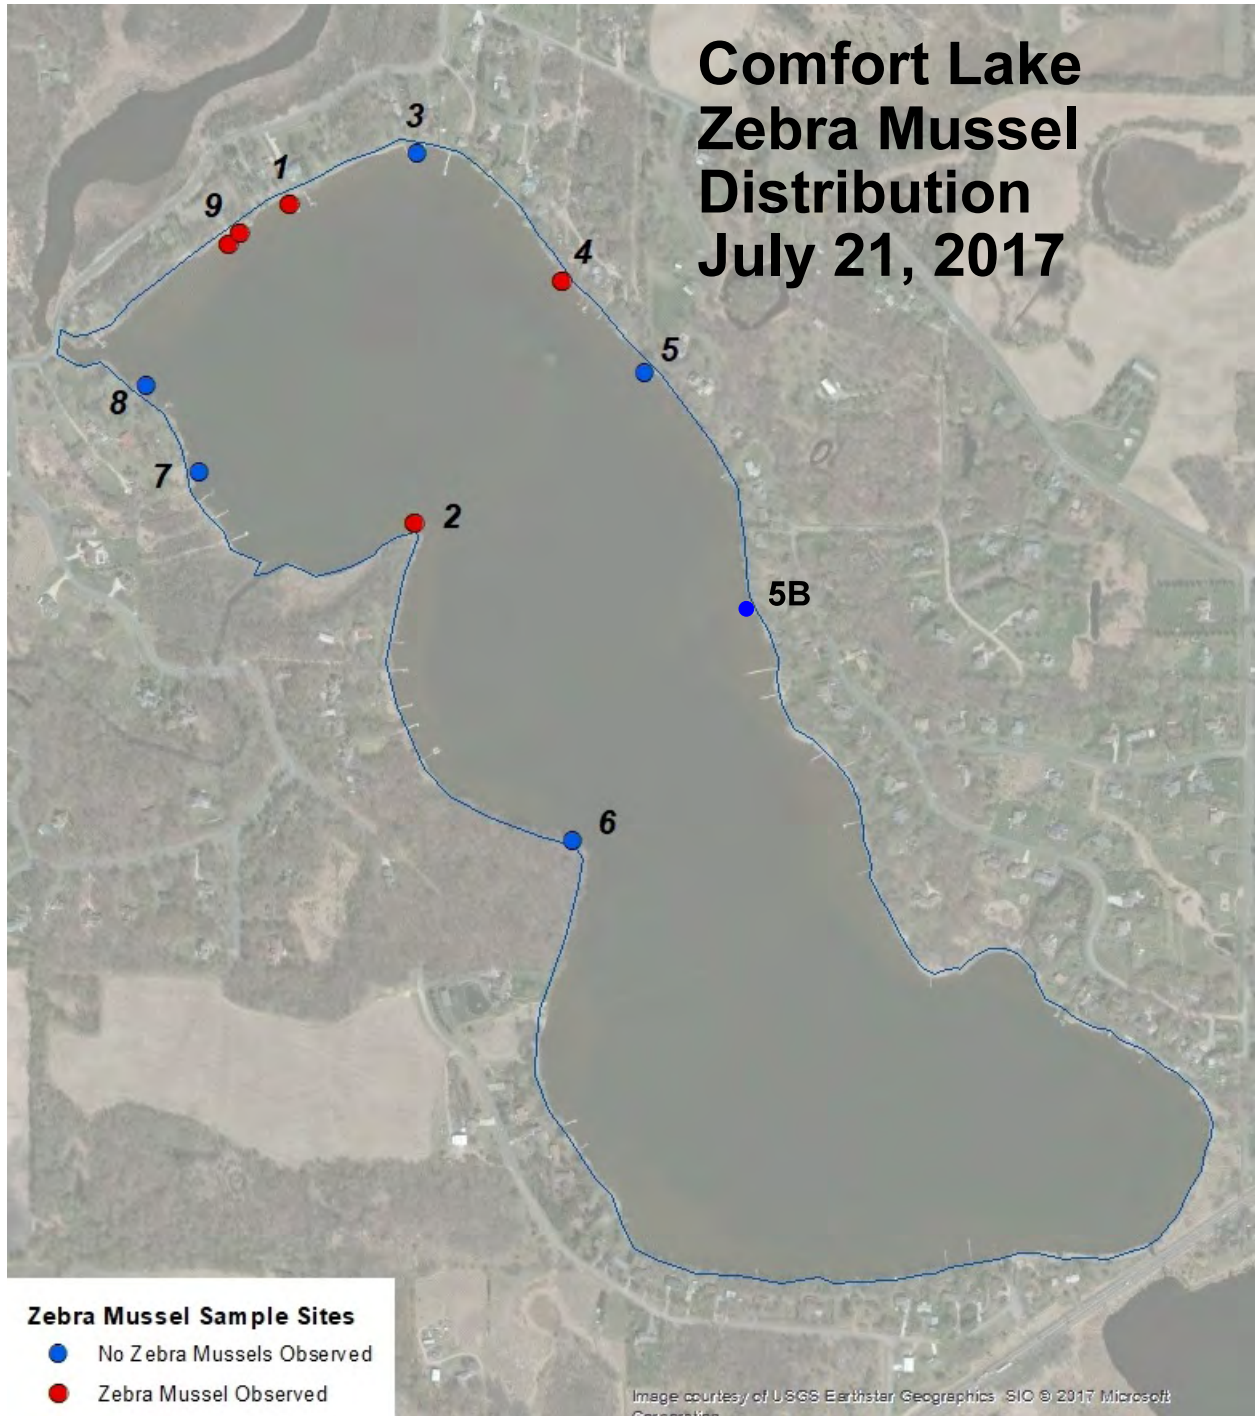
Comfort Lake
Zebra Mussel
Distribution
July 21, 2017

3
1
9
4
5
8
7
2
5B
6

Zebra Mussel Sample Sites
No Zebra Mussels Observed
Zebra Mussel Observed

Image courtesy of USGS Earthstar Geographics SIO © 2017 Microsoft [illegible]